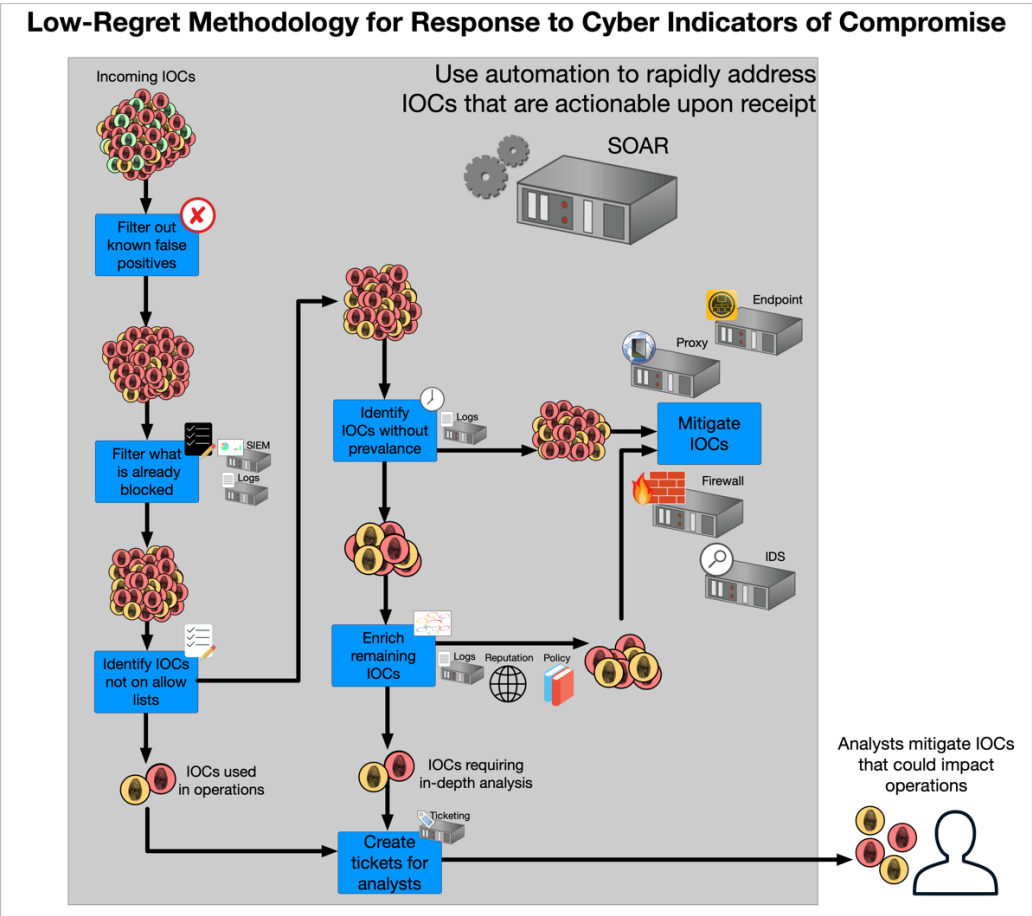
Low-Regret Methodology for Response to Cyber Indicators of Compromise

Incoming IOCs

Use automation to rapidly address IOCs that are actionable upon receipt

SOAR

Filter out known false positives

Filter what is already blocked

SIEM

Logs

Identify IOCs not on allow lists

IOCs used in operations

Identify IOCs without prevalance

Logs

Endpoint

Proxy

Mitigate IOCs

Firewall

IDS

Enrich remaining IOCs

Logs

Reputation

Policy

IOCs requiring in-depth analysis

Ticketing

Create tickets for analysts

Analysts mitigate IOCs that could impact operations